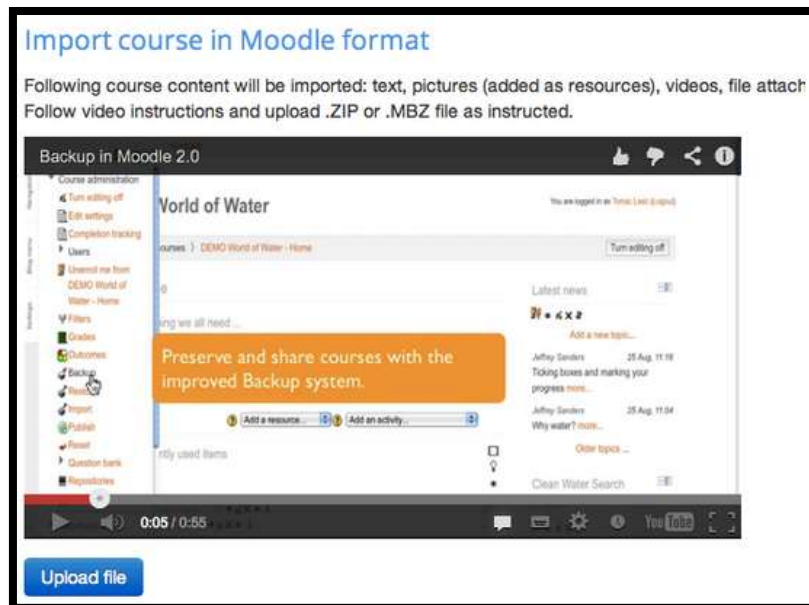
Import course in Moodle format

Following course content will be imported: text, pictures (added as resources), videos, file attach
Follow video instructions and upload .ZIP or .MBZ file as instructed.

Backup in Moodle 2.0

Course administration
Turn editing off
Edit settings
Completion tracking
Users
Unenrol me from DEMO World of Water - Home
Filters
Grades
Outcomes
Backup
Restore
Import
Publish
Reset
Question bank
Repositories

World of Water

You are logged in as Tomaz Lasic (Logout)

ourses > DEMO World of Water - Home

Turn editing off

ing we all need ...

Latest news

Add a new topic...

Jeffrey Sanders 25 Aug, 11:18
Ticking boxes and marking your progress more...

Jeffrey Sanders 25 Aug, 11:04
Why water? more...

Older topics ...

Preserve and share courses with the improved Backup system.

Add a resource... Add an activity...

ntly used items

Clean Water Search

0:05 / 0:55

Upload file